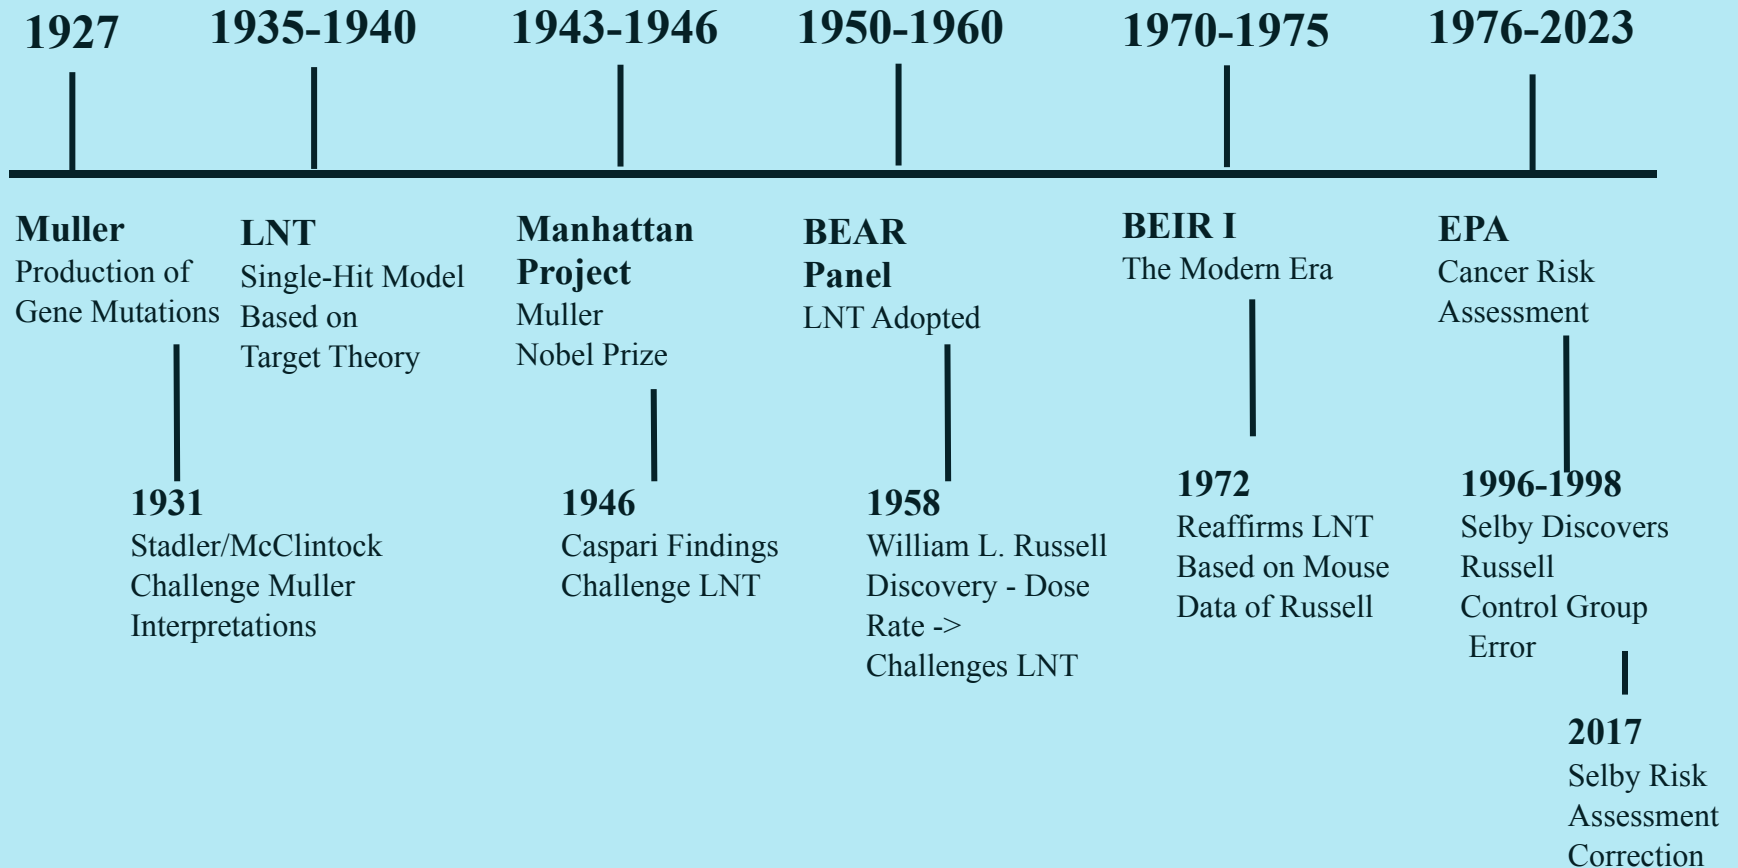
1927
1935-1940
1943-1946
1950-1960
1970-1975
1976-2023

Muller
Production of Gene Mutations

1931
Stadler/McClintock Challenge Muller Interpretations

LNT
Single-Hit Model Based on Target Theory

Manhattan Project
Muller Nobel Prize

1946
Caspari Findings Challenge LNT

BEAR Panel
LNT Adopted

1958
William L. Russell Discovery - Dose Rate -> Challenges LNT

BEIR I
The Modern Era

1972
Reaffirms LNT Based on Mouse Data of Russell

EPA
Cancer Risk Assessment

1996-1998
Selby Discovers Russell Control Group Error

2017
Selby Risk Assessment Correction